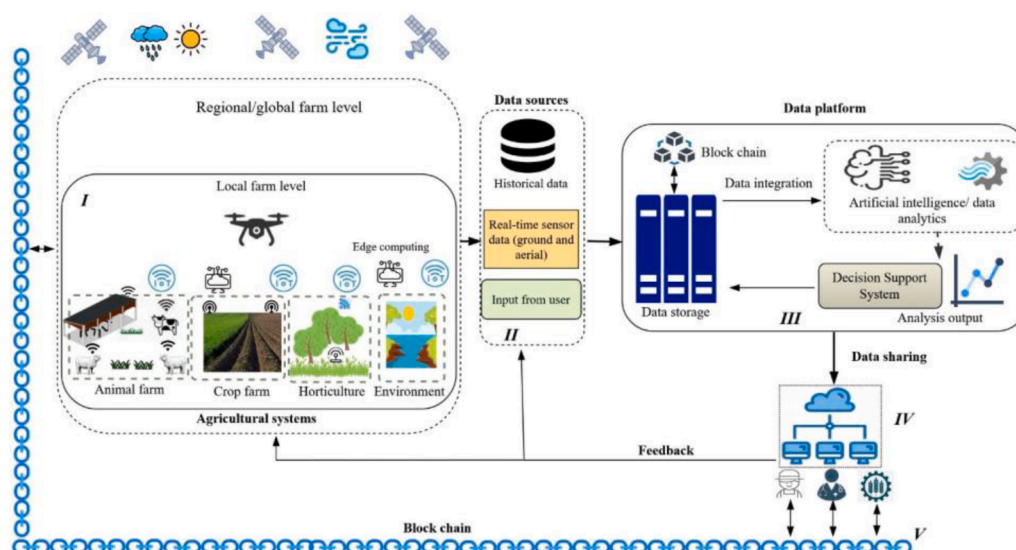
Regional/global farm level

Local farm level

I

Edge computing

Animal farm

Crop farm

Horticulture

Environment

Agricultural systems

Data sources

Historical data

Real-time sensor data (ground and aerial)

Input from user

II

Data platform

Block chain

Data integration

Artificial intelligence/ data analytics

Decision Support System

Data storage

III

Analysis output

Data sharing

IV

Feedback

Block chain

V